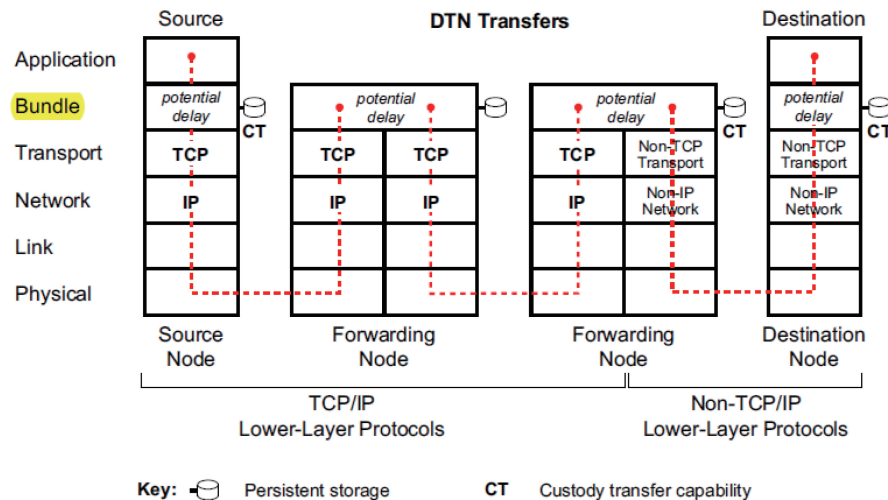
Source

DTN Transfers

Destination

Application
Bundle
Transport
Network
Link
Physical

potential delay
CT
TCP
IP

potential delay
TCP
IP
TCP
IP

potential delay
CT
TCP
IP
Non-TCP Transport
Non-IP Network

potential delay
CT
Non-TCP Transport
Non-IP Network

Source Node
Forwarding Node
Forwarding Node
Destination Node

TCP/IP Lower-Layer Protocols
Non-TCP/IP Lower-Layer Protocols

Key: Persistent storage
CT Custody transfer capability